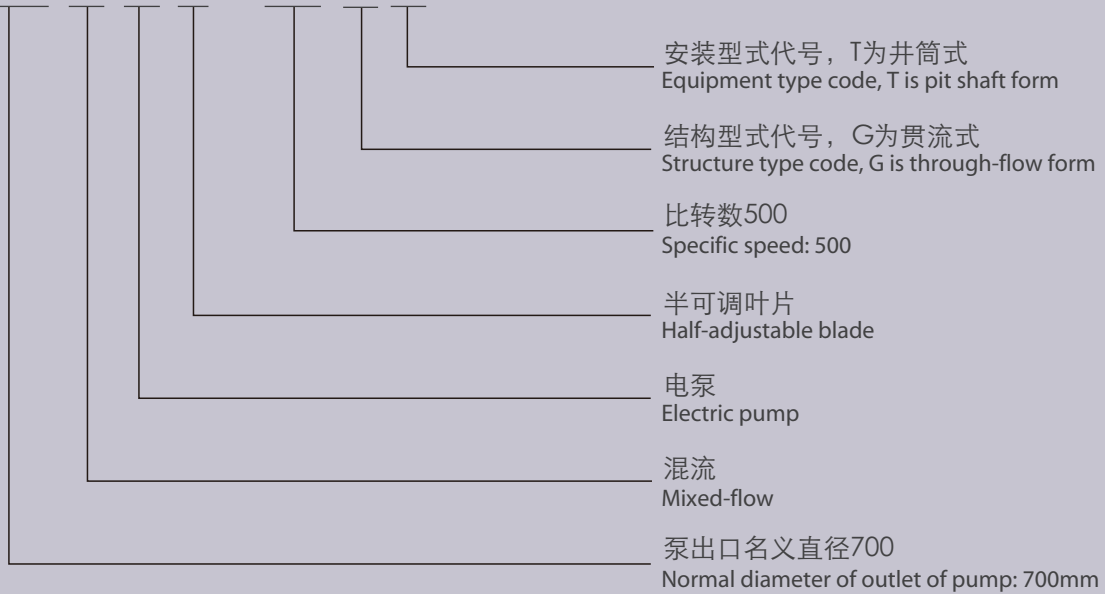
安装型式代号，T为井筒式
Equipment type code, T is pit shaft form

结构型式代号，G为贯流式
Structure type code, G is through-flow form

比转数500
Specific speed: 500

半可调叶片
Half-adjustable blade

电泵
Electric pump

混流
Mixed-flow

泵出口名义直径700
Normal diameter of outlet of pump: 700mm